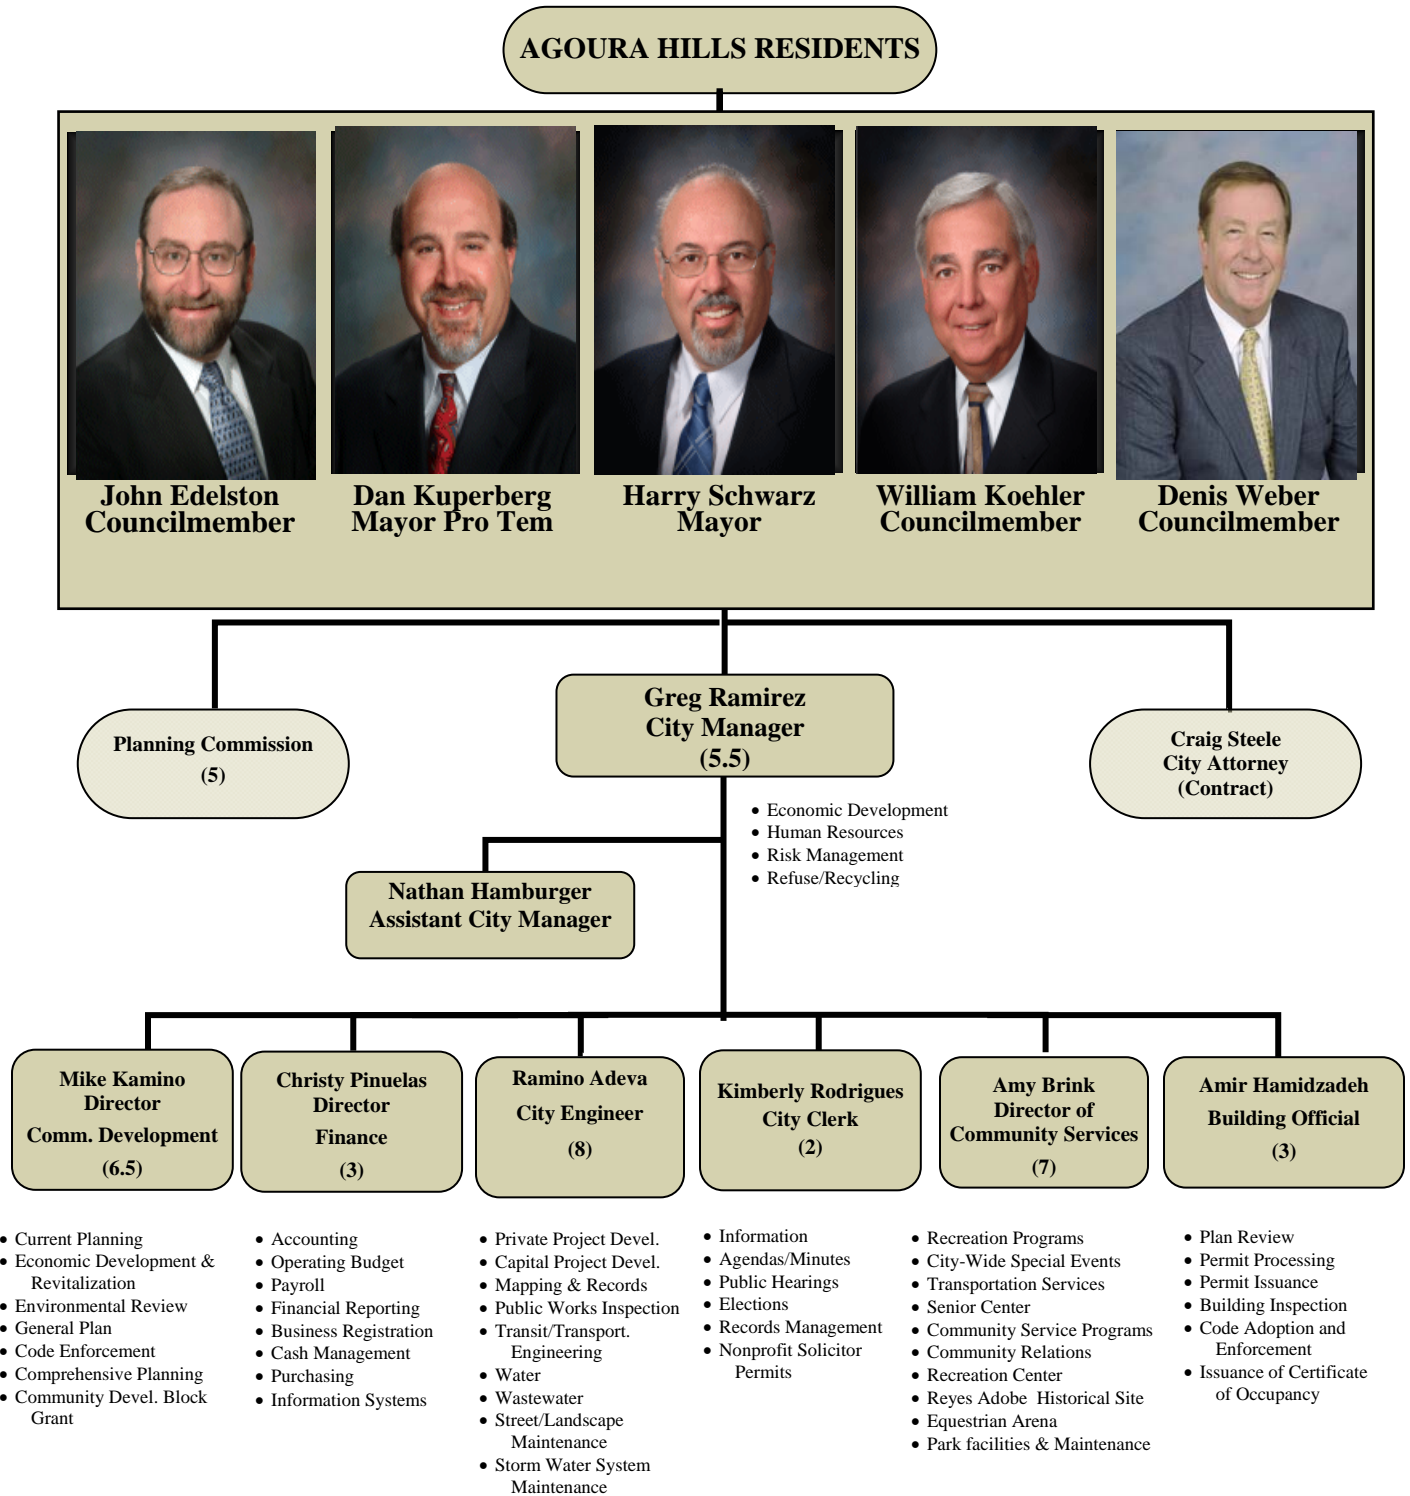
AGOURA HILLS RESIDENTS

John Edelston
Councilmember

Dan Kuperberg
Mayor Pro Tem

Harry Schwarz
Mayor

William Koehler
Councilmember

Denis Weber
Councilmember

Planning Commission
(5)

Greg Ramirez
City Manager
(5.5)

Craig Steele
City Attorney
(Contract)

- Economic Development
- Human Resources
- Risk Management
- Refuse/Recycling

Nathan Hamburger
Assistant City Manager

Mike Kamino
Director
Comm. Development
(6.5)

Christy Pinuelas
Director
Finance
(3)

Ramino Adeva
City Engineer
(8)

Kimberly Rodrigues
City Clerk
(2)

Amy Brink
Director of
Community Services
(7)

Amir Hamidzadeh
Building Official
(3)

- Current Planning
- Economic Development & Revitalization
- Environmental Review
- General Plan
- Code Enforcement
- Comprehensive Planning
- Community Devel. Block Grant

- Accounting
- Operating Budget
- Payroll
- Financial Reporting
- Business Registration
- Cash Management
- Purchasing
- Information Systems

- Private Project Devel.
- Capital Project Devel.
- Mapping & Records
- Public Works Inspection
- Transit/Transport. Engineering
- Water
- Wastewater
- Street/Landscape Maintenance
- Storm Water System Maintenance

- Information
- Agendas/Minutes
- Public Hearings
- Elections
- Records Management
- Nonprofit Solicitor Permits

- Recreation Programs
- City-Wide Special Events
- Transportation Services
- Senior Center
- Community Service Programs
- Community Relations
- Recreation Center
- Reyes Adobe Historical Site
- Equestrian Arena
- Park facilities & Maintenance

- Plan Review
- Permit Processing
- Permit Issuance
- Building Inspection
- Code Adoption and Enforcement
- Issuance of Certificate of Occupancy